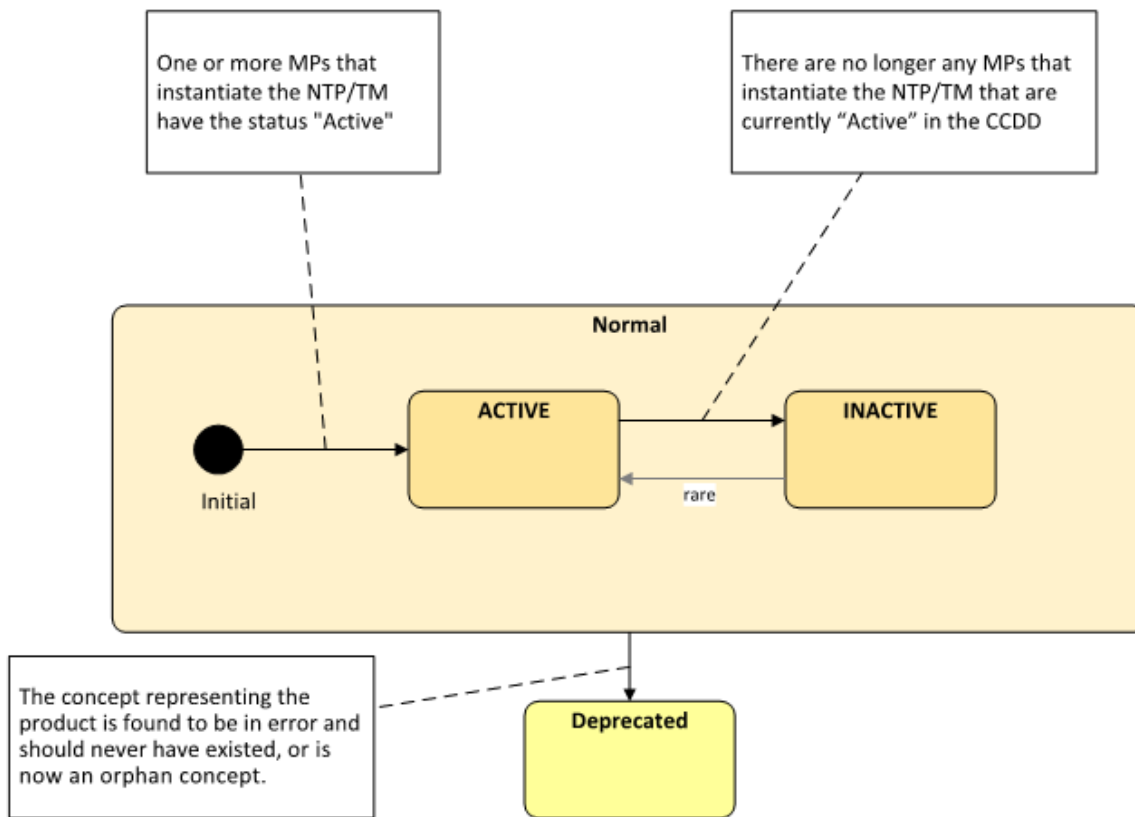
One or more MPs that instantiate the NTP/TM have the status "Active"

There are no longer any MPs that instantiate the NTP/TM that are currently “Active” in the CCDD

Normal

Initial

ACTIVE

INACTIVE

rare

The concept representing the product is found to be in error and should never have existed, or is now an orphan concept.

Deprecated